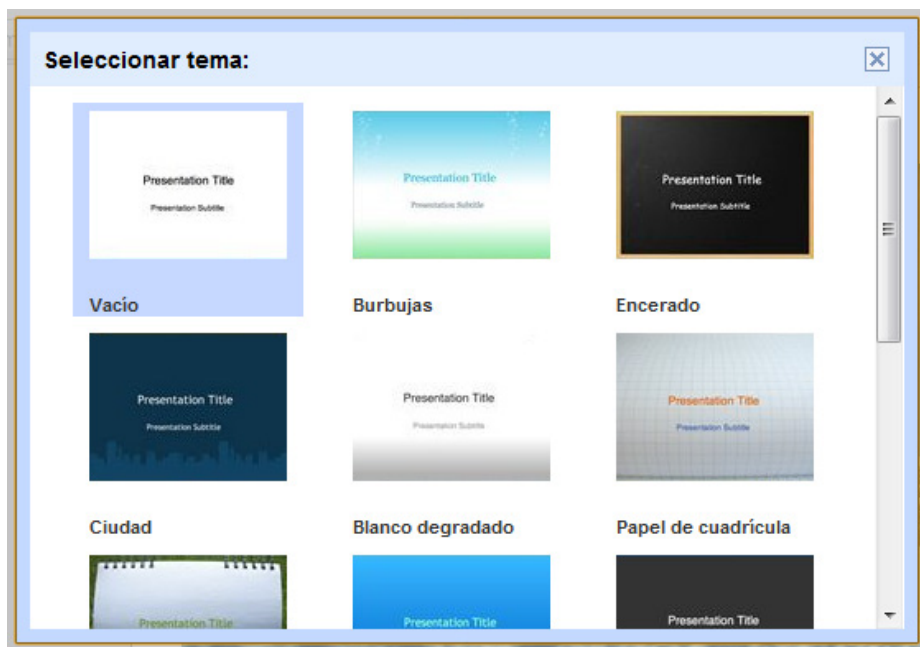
Seleccionar tema:

Presentation Title
Presentation Subtitle
Vacío

Presentation Title
Presentation Subtitle
Burbujas

Presentation Title
Presentation Subtitle
Encerado

Presentation Title
Presentation Subtitle
Ciudad

Presentation Title
Presentation Subtitle
Blanco degradado

Presentation Title
Presentation Subtitle
Papel de cuadrícula

Presentation Title

Presentation Title

Presentation Title